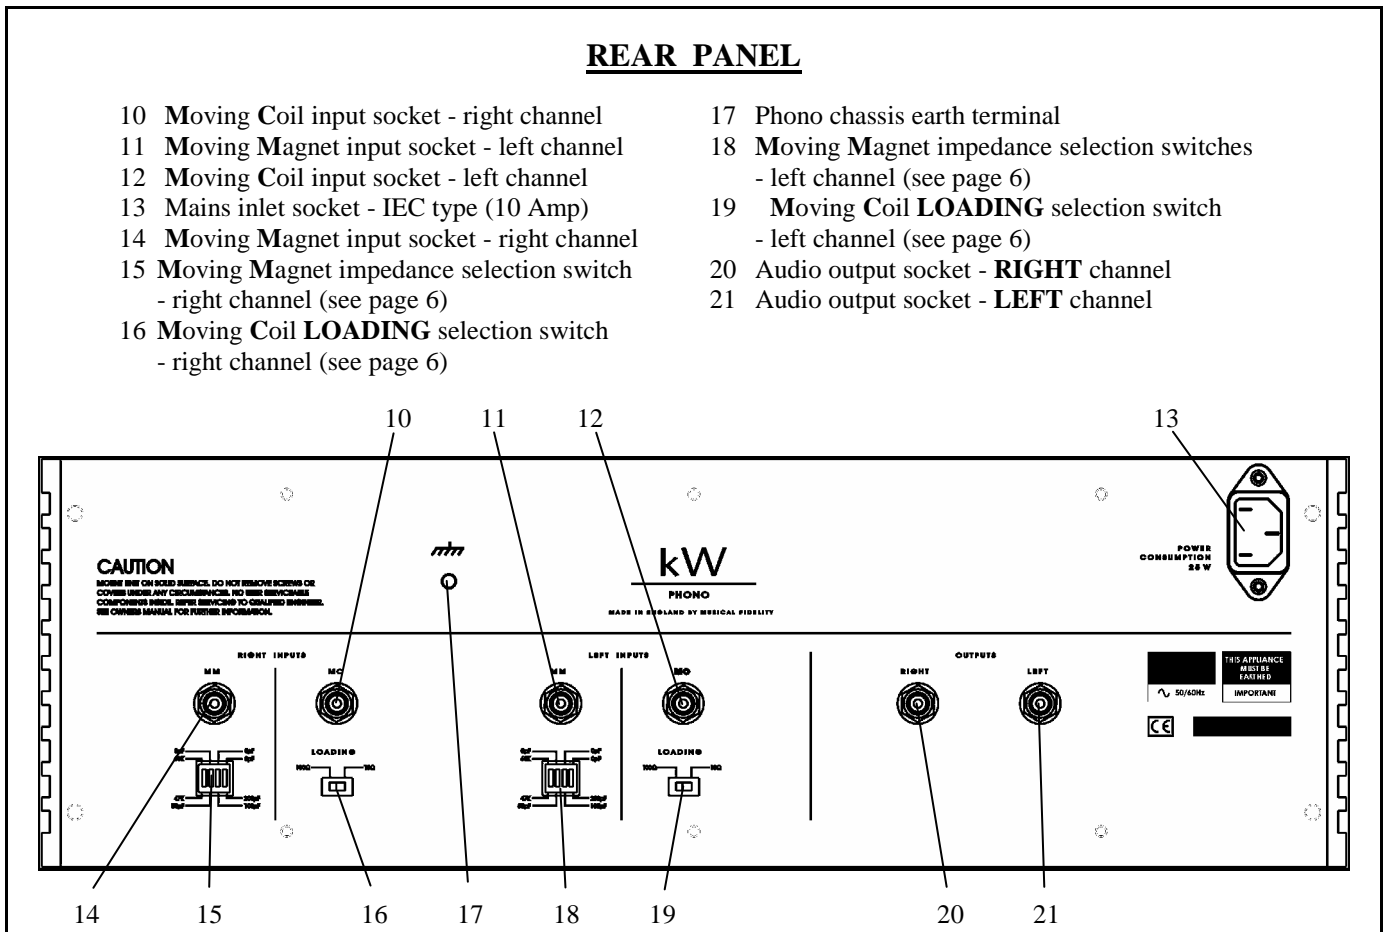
REAR PANEL

10 Moving Coil input socket - right channel
11 Moving Magnet input socket - left channel
12 Moving Coil input socket - left channel
13 Mains inlet socket - IEC type (10 Amp)
14 Moving Magnet input socket - right channel
15 Moving Magnet impedance selection switch - right channel (see page 6)
16 Moving Coil LOADING selection switch - right channel (see page 6)

17 Phono chassis earth terminal
18 Moving Magnet impedance selection switches - left channel (see page 6)
19 Moving Coil LOADING selection switch - left channel (see page 6)
20 Audio output socket - RIGHT channel
21 Audio output socket - LEFT channel

10 11 12 13

CAUTION
MOUNT UNIT ON SOLID SURFACE. DO NOT REMOVE SCREWS OR COVERS UNDER ANY CIRCUMSTANCES. NO USER SERVICEABLE COMPONENTS INSIDE. REFER SERVICING TO QUALIFIED ENGINEER. SEE OWNERS MANUAL FOR FURTHER INFORMATION.

kW
PHONO
MADE IN ENGLAND BY MUSICAL FIDELITY

POWER CONSUMPTION 25 W

RIGHT INPUTS
MM
MC
LOADING

LEFT INPUTS
MM
MC
LOADING

OUTPUTS
RIGHT
LEFT

∿ 50/60Hz
THIS APPLIANCE MUST BE EARTHED
IMPORTANT
CE

14 15 16 17 18 19 20 21